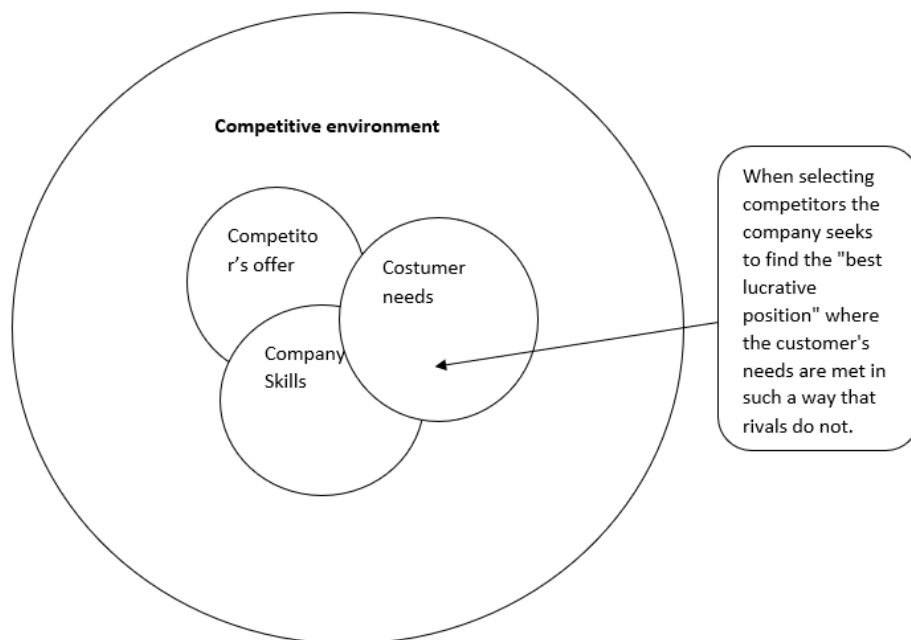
Competitive environment

Competitor's offer

Costumer needs

Company Skills

When selecting competitors the company seeks to find the "best lucrative position" where the customer's needs are met in such a way that rivals do not.